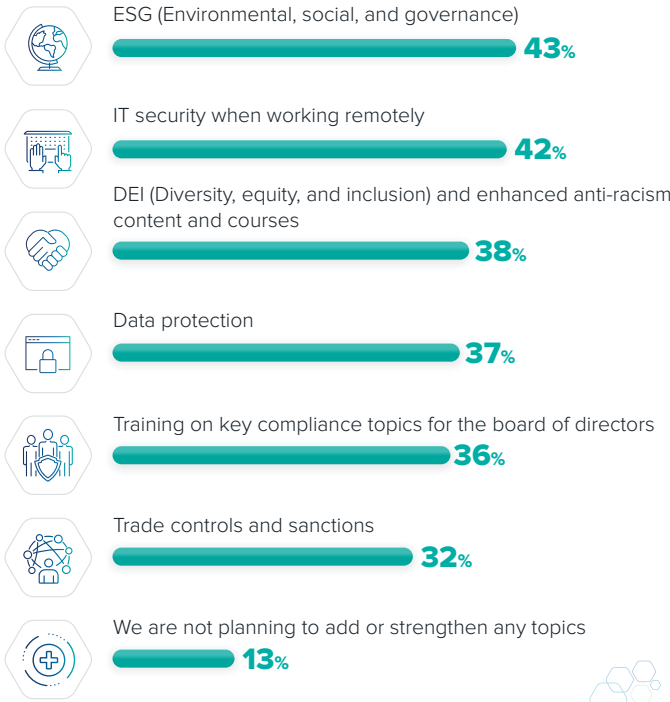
ESG (Environmental, social, and governance)
43%

IT security when working remotely
42%

DEI (Diversity, equity, and inclusion) and enhanced anti-racism content and courses
38%

Data protection
37%

Training on key compliance topics for the board of directors
36%

Trade controls and sanctions
32%

We are not planning to add or strengthen any topics
13%